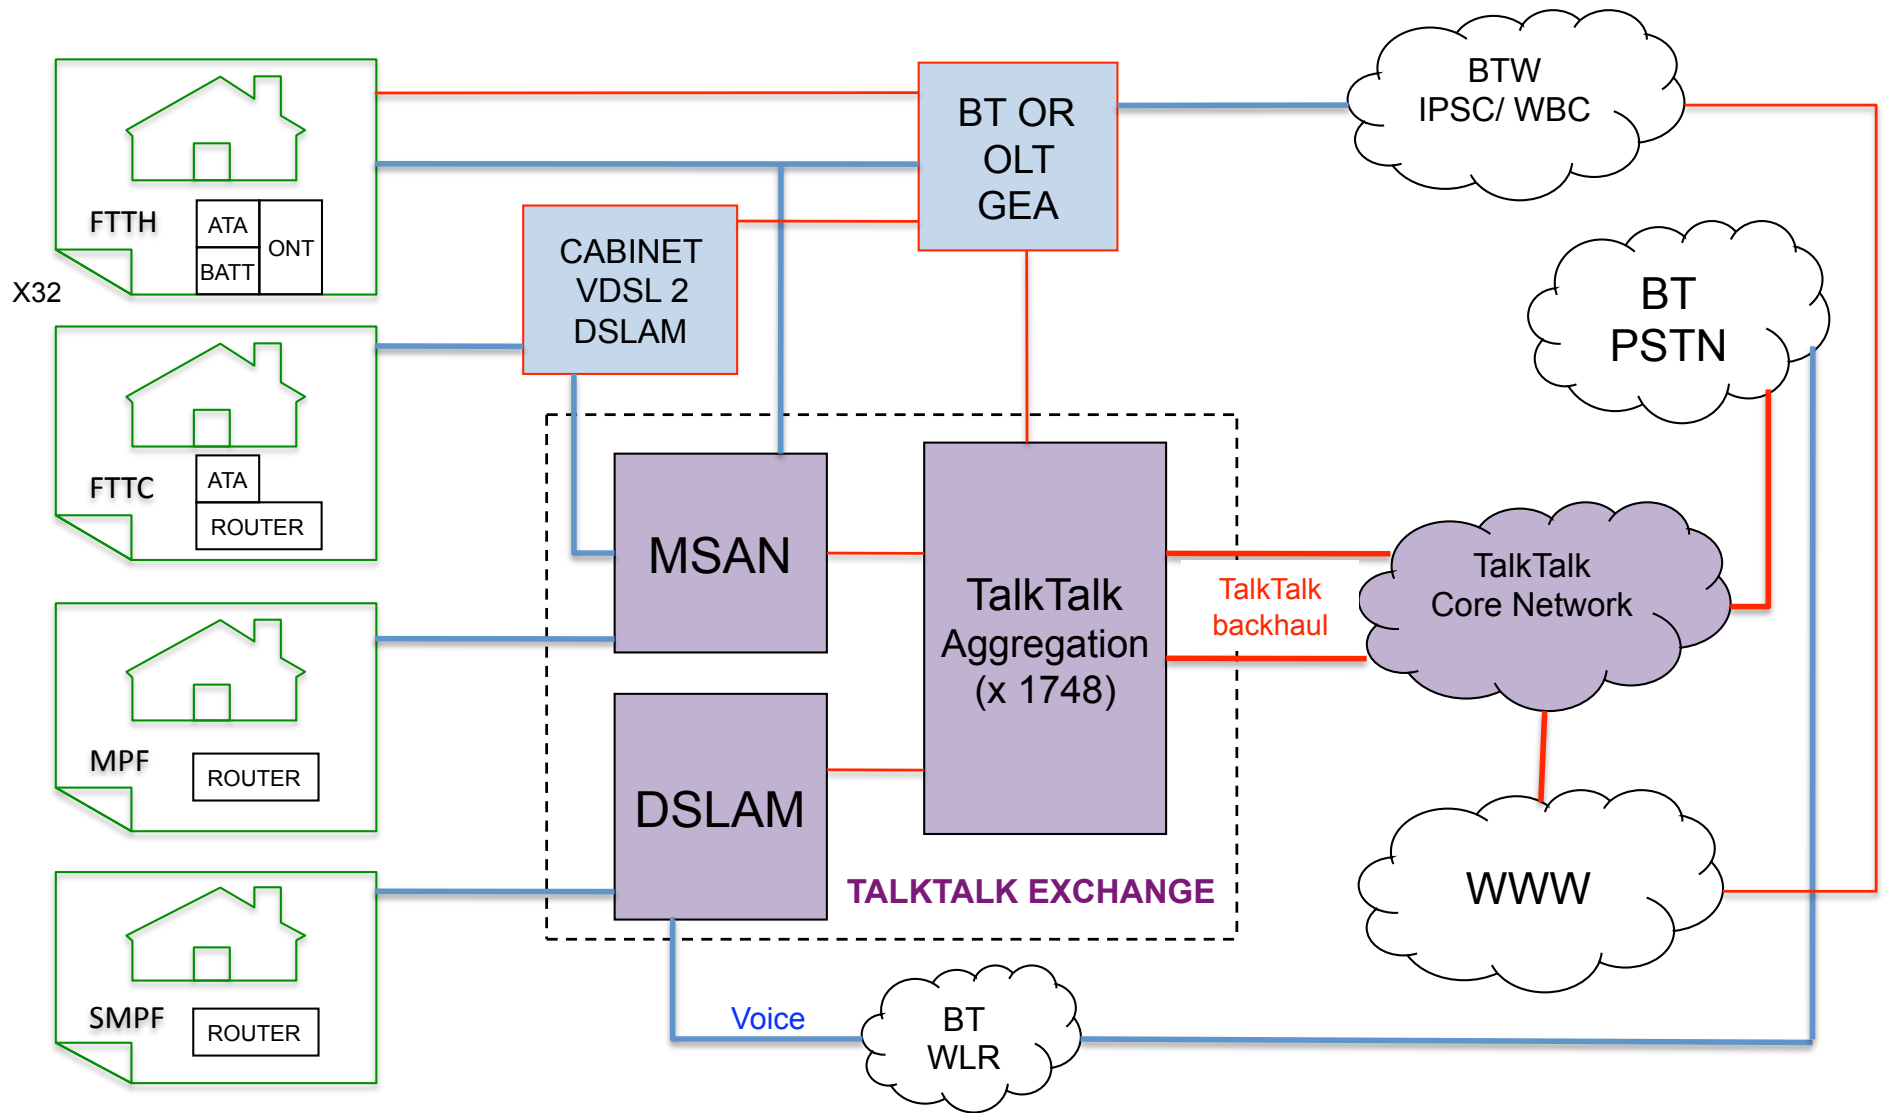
FTTH
ATA
BATT
ONT
X32
FTTC
ATA
ROUTER
MPF
ROUTER
SMPF
ROUTER
BT OR OLT GEA
CABINET VDSL 2 DSLAM
BTW IPSC/ WBC
BT PSTN
MSAN
TalkTalk Aggregation (x 1748)
TalkTalk backhaul
TalkTalk Core Network
DSLAM
TALKTALK EXCHANGE
WWW
Voice
BT WLR